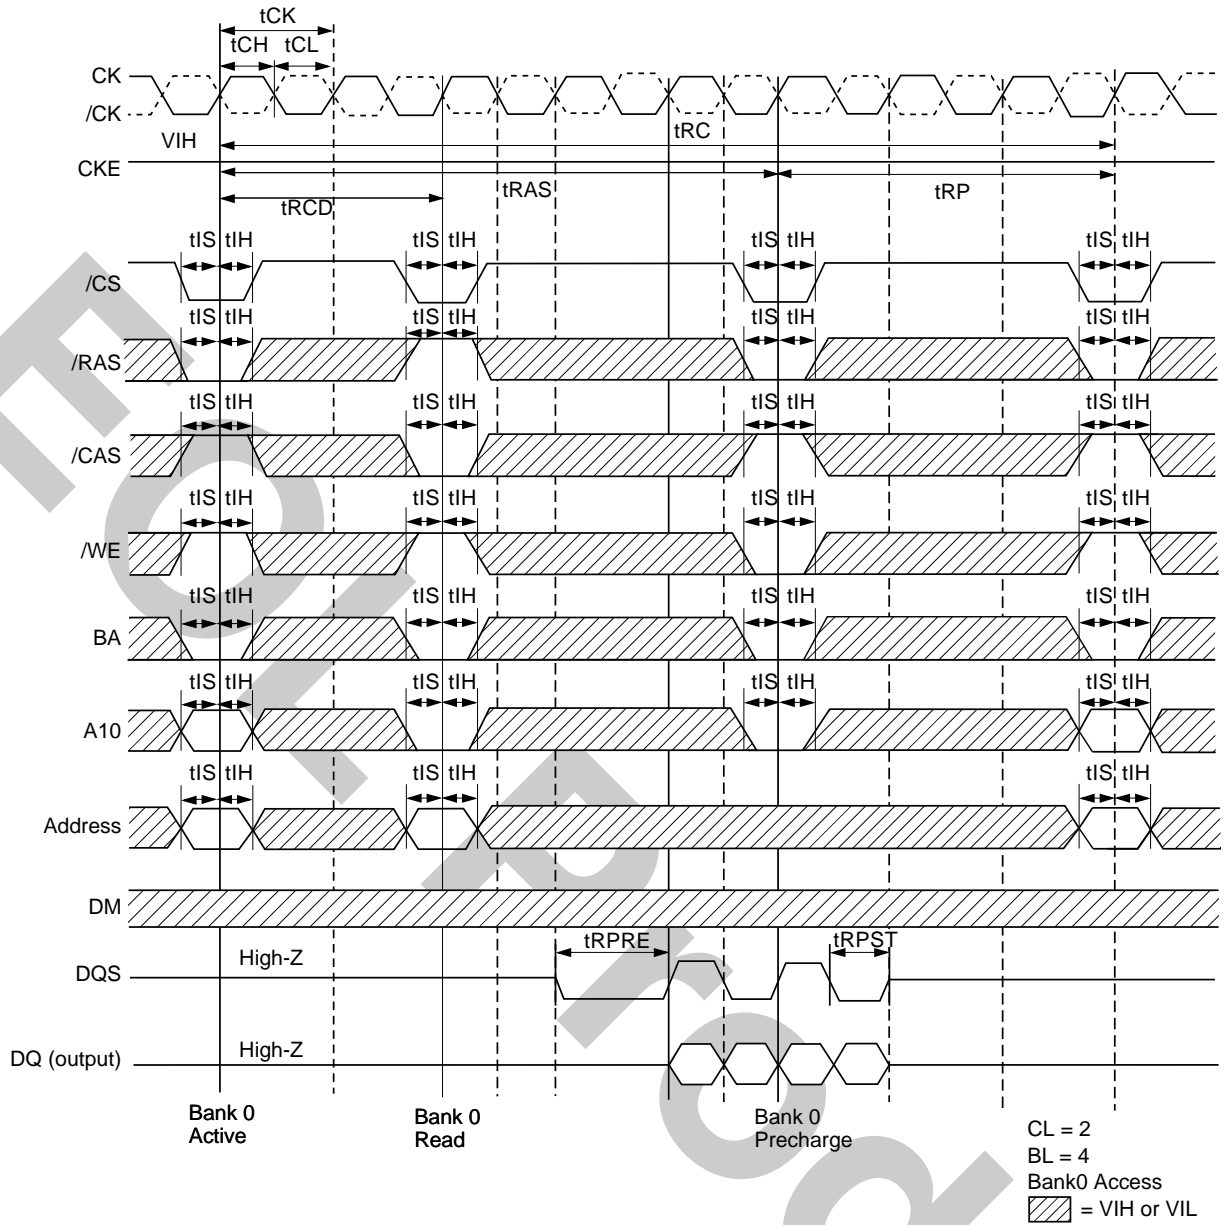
tCK
tCH tCL
CK
/CK
VIH
tRC
CKE
tRAS
tRP
tRCD
tIS tIH
tIS tIH
tIS tIH
tIS tIH
/CS
tIS tIH
tIS tIH
tIS tIH
tIS tIH
/RAS
tIS tIH
tIS tIH
tIS tIH
tIS tIH
/CAS
tIS tIH
tIS tIH
tIS tIH
tIS tIH
/WE
tIS tIH
tIS tIH
tIS tIH
tIS tIH
BA
tIS tIH
tIS tIH
tIS tIH
tIS tIH
A10
tIS tIH
tIS tIH
tIS tIH
Address
DM
tRPRE
tRPST
High-Z
DQS
High-Z
DQ (output)
Bank 0 Active
Bank 0 Read
Bank 0 Precharge
CL = 2
BL = 4
Bank0 Access
= VIH or VIL